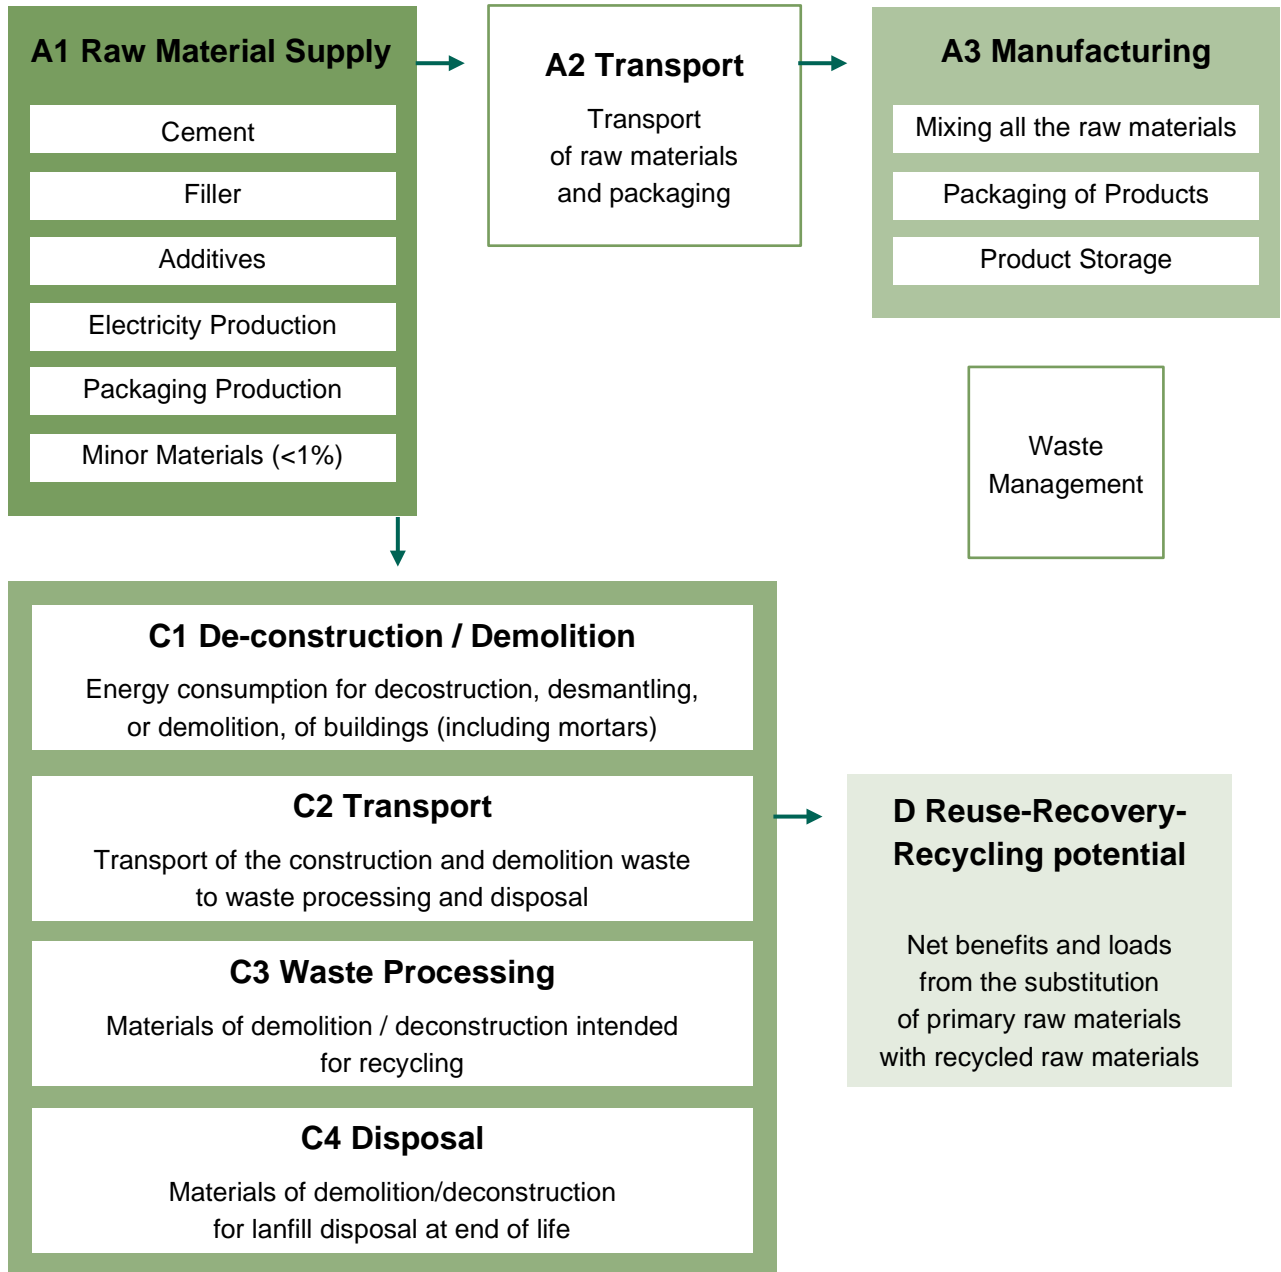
A1 Raw Material Supply

Cement

Filler

Additives

Electricity Production

Packaging Production

Minor Materials (<1%)

A2 Transport

Transport of raw materials and packaging

A3 Manufacturing

Mixing all the raw materials

Packaging of Products

Product Storage

Waste Management

C1 De-construction / Demolition

Energy consumption for decostruction, desmantling, or demolition, of buildings (including mortars)

C2 Transport

Transport of the construction and demolition waste to waste processing and disposal

C3 Waste Processing

Materials of demolition / deconstruction intended for recycling

C4 Disposal

Materials of demolition/deconstruction for lanfill disposal at end of life

D Reuse-Recovery-Recycling potential

Net benefits and loads from the substitution of primary raw materials with recycled raw materials